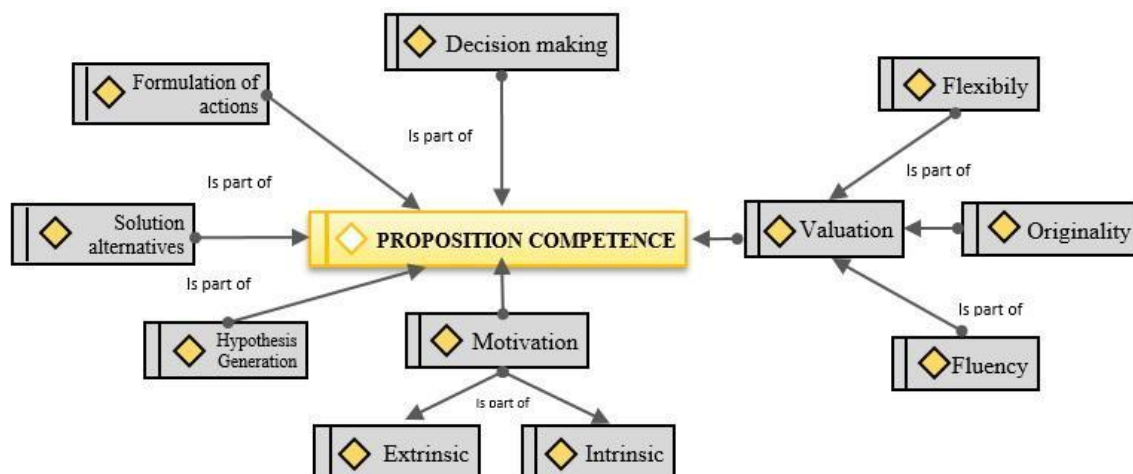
Decision making

Formulation of actions

Is part of

Flexibily

Is part of

Is part of

Solution alternatives

PROPOSITION COMPETENCE

Valuation

Originality

Is part of

Is part of

Hypothesis Generation

Motivation

Fluency

Is part of

Extrinsic

Intrinsic